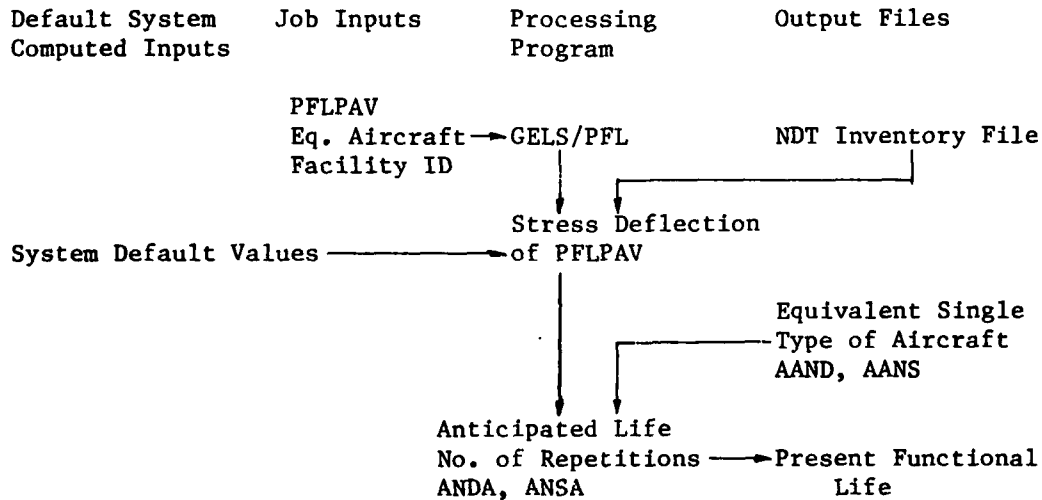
Default System Computed Inputs

Job Inputs

Processing Program

Output Files

PFLPAV
Eq. Aircraft
Facility ID

GELS/PFL

NDT Inventory File

Stress Deflection of PFLPAV

System Default Values

Equivalent Single Type of Aircraft AAND, AANS

Anticipated Life
No. of Repetitions
ANDA, ANSA

Present Functional Life